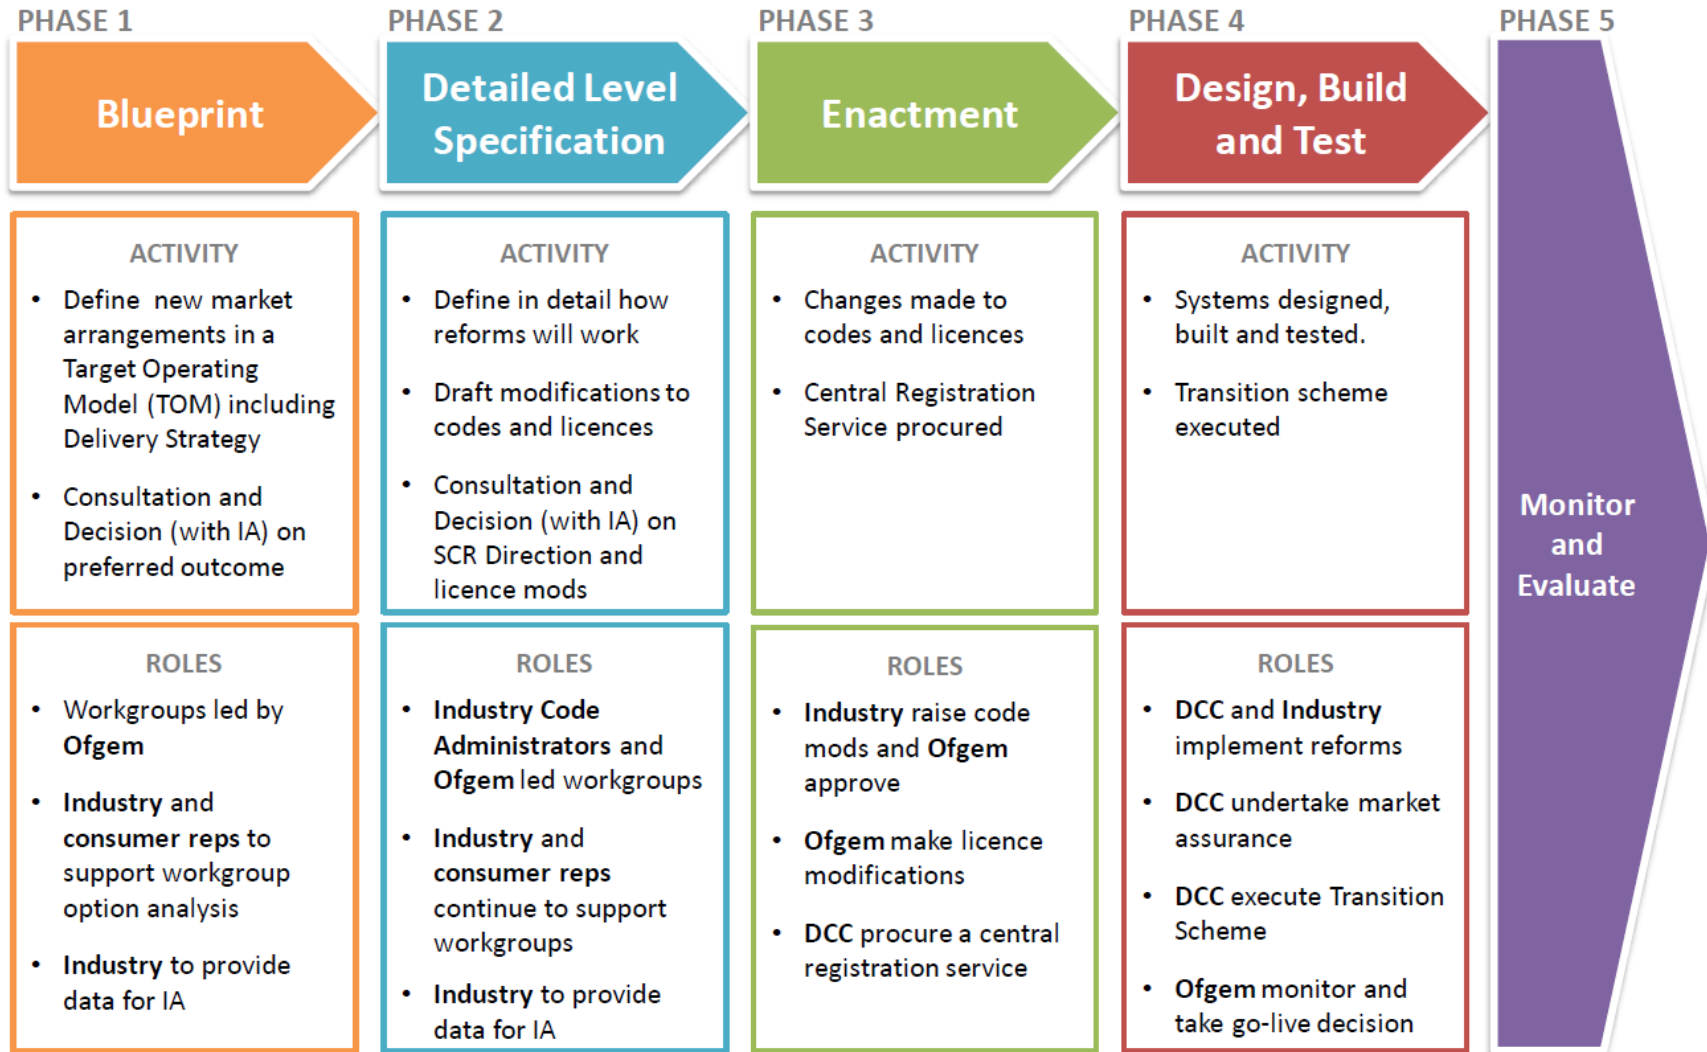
PHASE 1

Blueprint

ACTIVITY

- Define new market arrangements in a Target Operating Model (TOM) including Delivery Strategy
- Consultation and Decision (with IA) on preferred outcome

ROLES

- Workgroups led by Ofgem
- Industry and consumer reps to support workgroup option analysis
- Industry to provide data for IA

PHASE 2

Detailed Level Specification

ACTIVITY

- Define in detail how reforms will work
- Draft modifications to codes and licences
- Consultation and Decision (with IA) on SCR Direction and licence mods

ROLES

- Industry Code Administrators and Ofgem led workgroups
- Industry and consumer reps continue to support workgroups
- Industry to provide data for IA

PHASE 3

Enactment

ACTIVITY

- Changes made to codes and licences
- Central Registration Service procured

ROLES

- Industry raise code mods and Ofgem approve
- Ofgem make licence modifications
- DCC procure a central registration service

PHASE 4

Design, Build and Test

ACTIVITY

- Systems designed, built and tested.
- Transition scheme executed

ROLES

- DCC and Industry implement reforms
- DCC undertake market assurance
- DCC execute Transition Scheme
- Ofgem monitor and take go-live decision

PHASE 5

Monitor and Evaluate